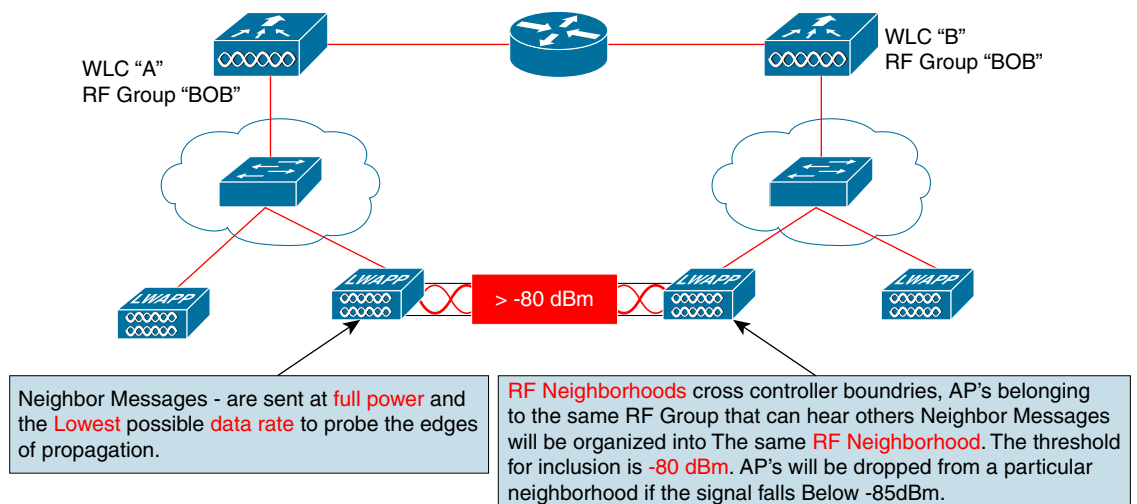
WLC "A"
RF Group "BOB"

WLC "B"
RF Group "BOB"

LWAPP

LWAPP

> -80 dBm

LWAPP

LWAPP

Neighbor Messages - are sent at full power and the Lowest possible data rate to probe the edges of propagation.

RF Neighborhoods cross controller boundries, AP's belonging to the same RF Group that can hear others Neighbor Messages will be organized into The same RF Neighborhood. The threshold for inclusion is -80 dBm. AP's will be dropped from a particular neighborhood if the signal falls Below -85dBm.